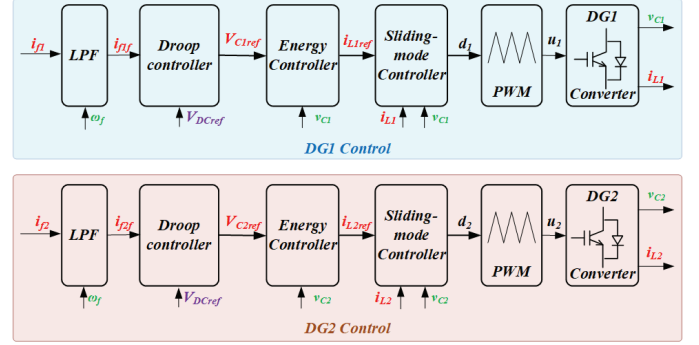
$i_{f1}$ LPF $i_{f1f}$ Droop controller $V_{C1ref}$ Energy Controller $i_{L1ref}$ Sliding-mode Controller $d_1$ PWM $u_1$ DG1 Converter $v_{C1}$ $i_{L1}$

$\omega_f$ $V_{DCref}$ $v_{C1}$ $i_{L1}$ $v_{C1}$

DG1 Control

$i_{f2}$ LPF $i_{f2f}$ Droop controller $V_{C2ref}$ Energy Controller $i_{L2ref}$ Sliding-mode Controller $d_2$ PWM $u_2$ DG2 Converter $v_{C2}$ $i_{L2}$

$\omega_f$ $V_{DCref}$ $v_{C2}$ $i_{L2}$ $v_{C2}$

DG2 Control